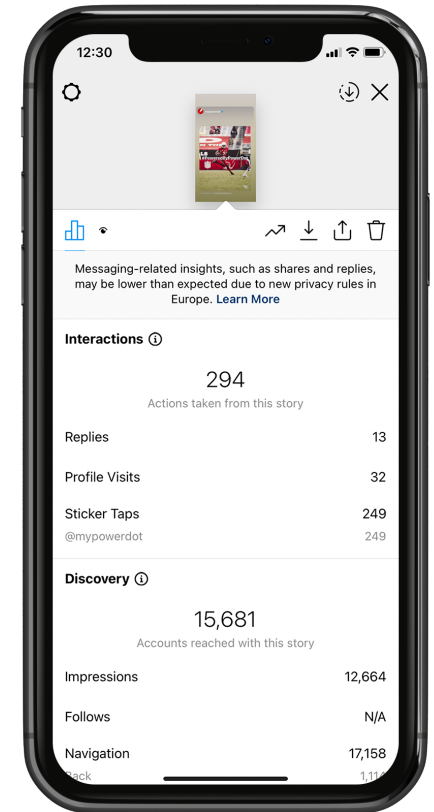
12:30

Messaging-related insights, such as shares and replies, may be lower than expected due to new privacy rules in Europe. Learn More

Interactions ⓘ

294
Actions taken from this story

Replies 13

Profile Visits 32

Sticker Taps 249
@mypowerdot 249

Discovery ⓘ

15,681
Accounts reached with this story

Impressions 12,664

Follows N/A

Navigation 17,158
Back 1,11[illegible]